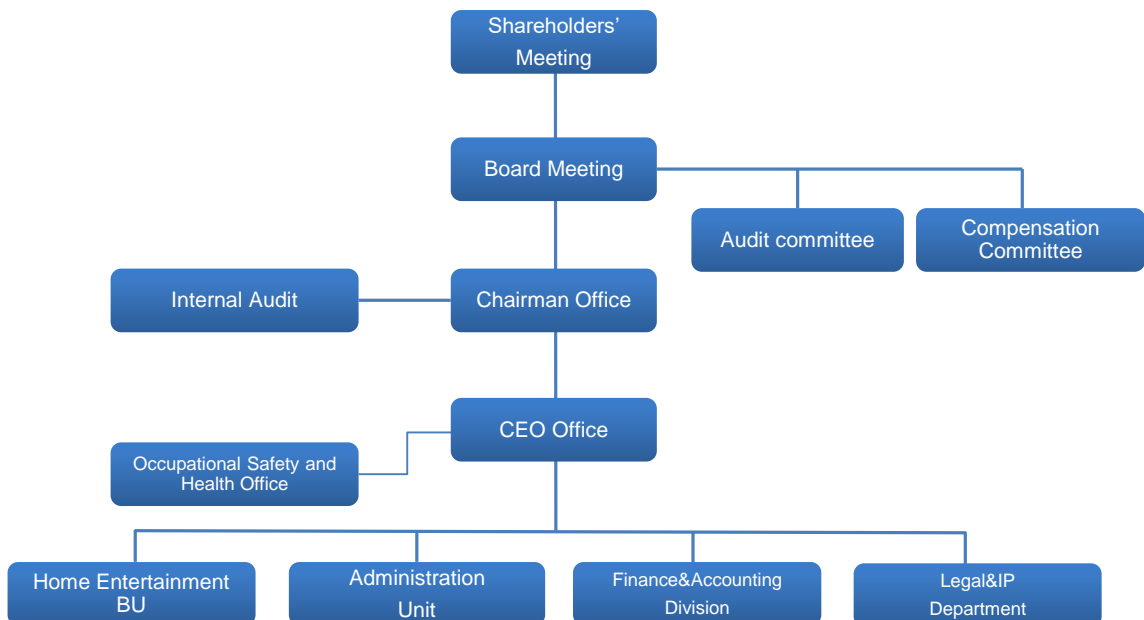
Shareholders' Meeting

Board Meeting

Audit committee

Compensation Committee

Internal Audit

Chairman Office

CEO Office

Occupational Safety and Health Office

Home Entertainment BU

Administration Unit

Finance&Accounting Division

Legal&IP Department